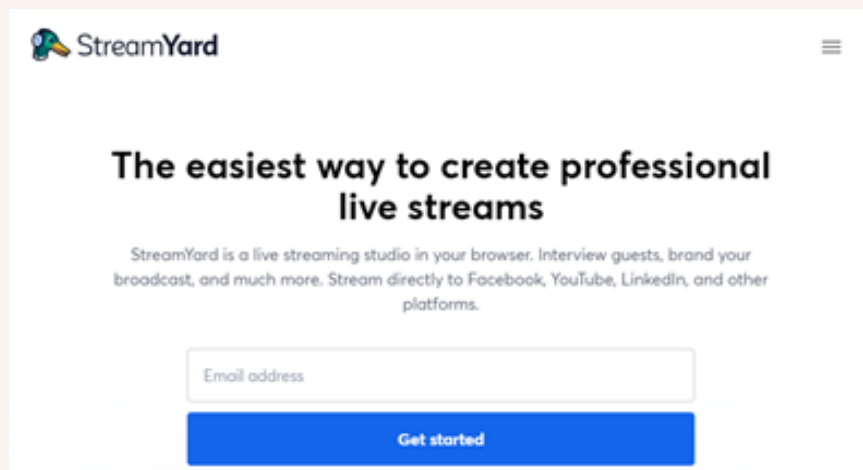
StreamYard

The easiest way to create professional live streams

StreamYard is a live streaming studio in your browser. Interview guests, brand your broadcast, and much more. Stream directly to Facebook, YouTube, LinkedIn, and other platforms.

Email address

Get started